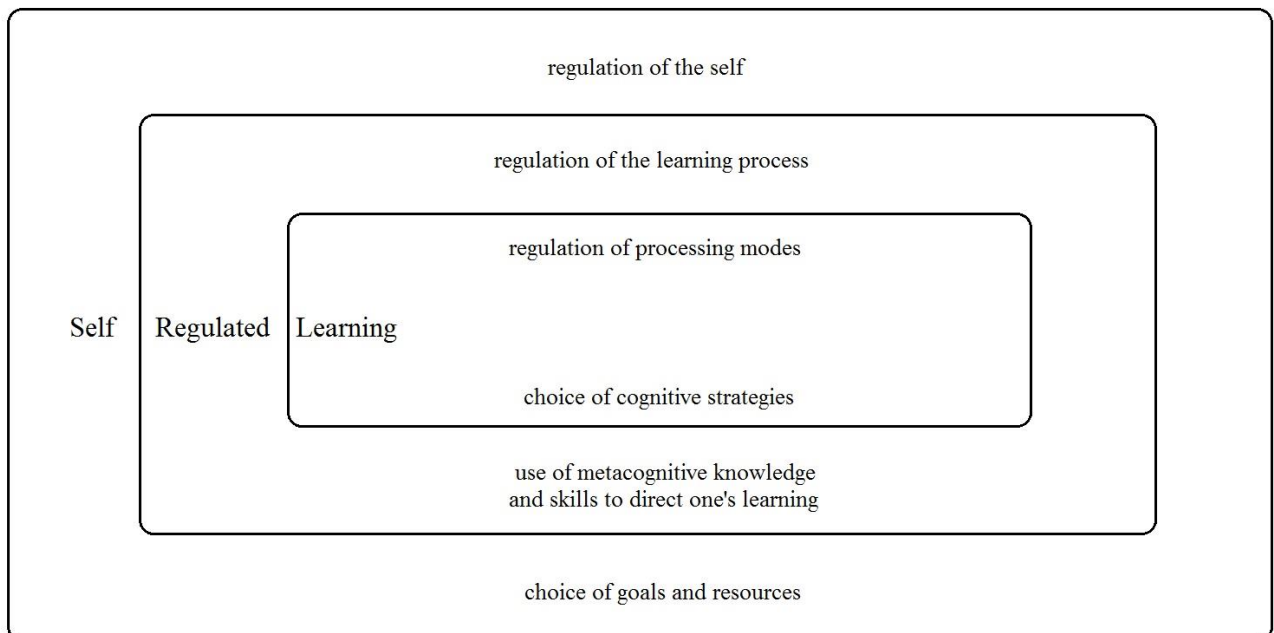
regulation of the self

regulation of the learning process

regulation of processing modes

Self Regulated Learning

choice of cognitive strategies

use of metacognitive knowledge and skills to direct one's learning

choice of goals and resources